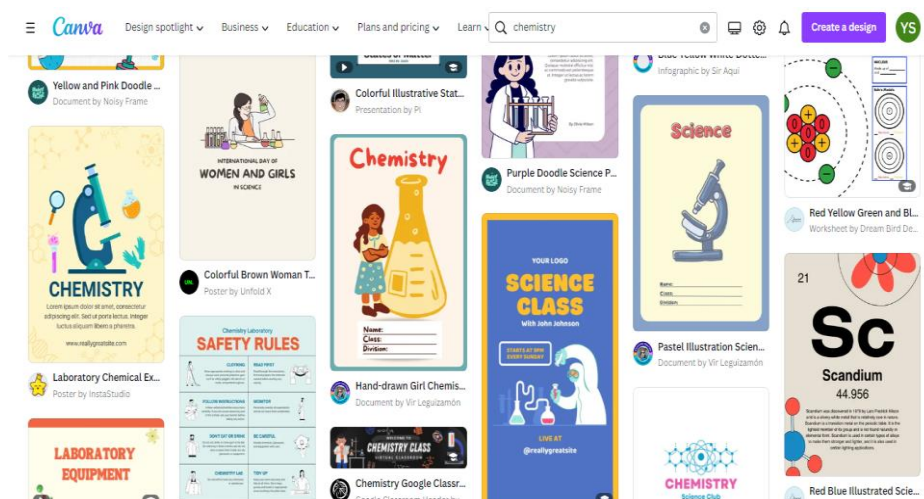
Canva Design spotlight Business Education Plans and pricing Learn chemistry Create a design YS

Yellow and Pink Doodle ...
Document by Noisy Frame

CHEMISTRY
Lorem ipsum dolor sit amet, consectetur adipiscing elit. Sed ut porta lectus. Integer luctus ulliquam libero a pharetra.
www.reallygreatsite.com

Laboratory Chemical Ex...
Poster by InstaStudio

LABORATORY EQUIPMENT

INTERNATIONAL DAY OF WOMEN AND GIRLS IN SCIENCE

Colorful Brown Woman T...
Poster by Unfold X

Chemistry Laboratory
SAFETY RULES
CLOTHING
READ FIRST
FOLLOW INSTRUCTIONS
MONITOR
DON'T EAT OR DRINK
BE CAREFUL
CHEMISTRY LAB
TIDY UP

States of Matter

Colorful Illustrative Stat...
Presentation by Pi

Chemistry
Name:
Class:
Division:

Hand-drawn Girl Chemis...
Document by Vir Leguizamón

CHEMISTRY CLASS

Chemistry Google Classr...

Purple Doodle Science P...
Document by Noisy Frame

YOUR LOGO
SCIENCE CLASS
With John Johnson
STARTS AT 8PM EVERY SUNDAY
LIVE AT
@reallygreatsite

Blue Yellow White Dotte...
Infographic by Sir Aqui

Science
Name:
Class:
Division:

Pastel Illustration Scien...
Document by Vir Leguizamón

CHEMISTRY
Science Club

Red Yellow Green and Bl...
Worksheet by Dream Bird De...

21
Sc
Scandium
44.956

Red Blue Illustrated Scie...